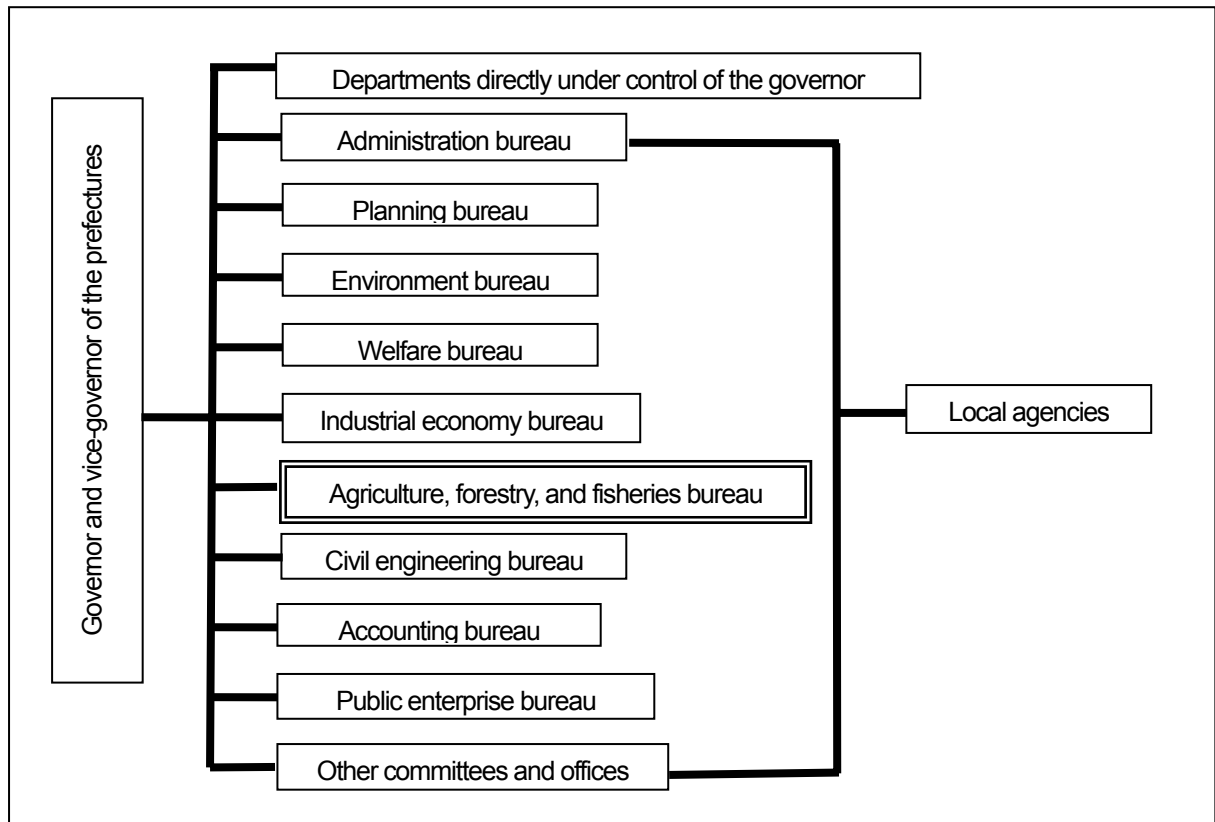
Governor and vice-governor of the prefectures

Departments directly under control of the governor

Administration bureau

Planning bureau

Environment bureau

Welfare bureau

Industrial economy bureau

Agriculture, forestry, and fisheries bureau

Civil engineering bureau

Accounting bureau

Public enterprise bureau

Other committees and offices

Local agencies